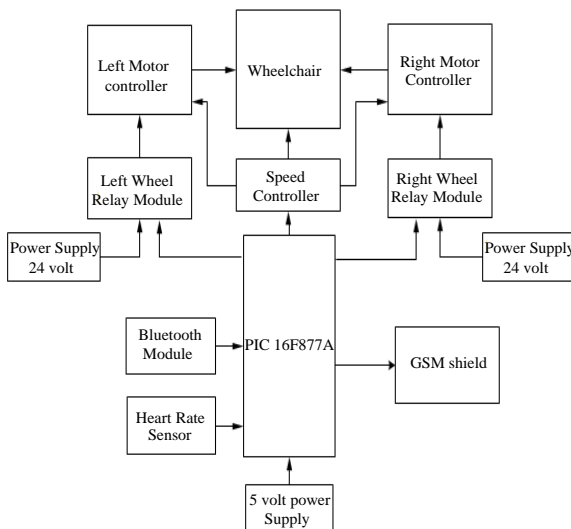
Left Motor controller

Wheelchair

Right Motor Controller

Speed Controller

Left Wheel Relay Module

Right Wheel Relay Module

Power Supply 24 volt

Power Supply 24 volt

Bluetooth Module

PIC 16F877A

GSM shield

Heart Rate Sensor

5 volt power Supply